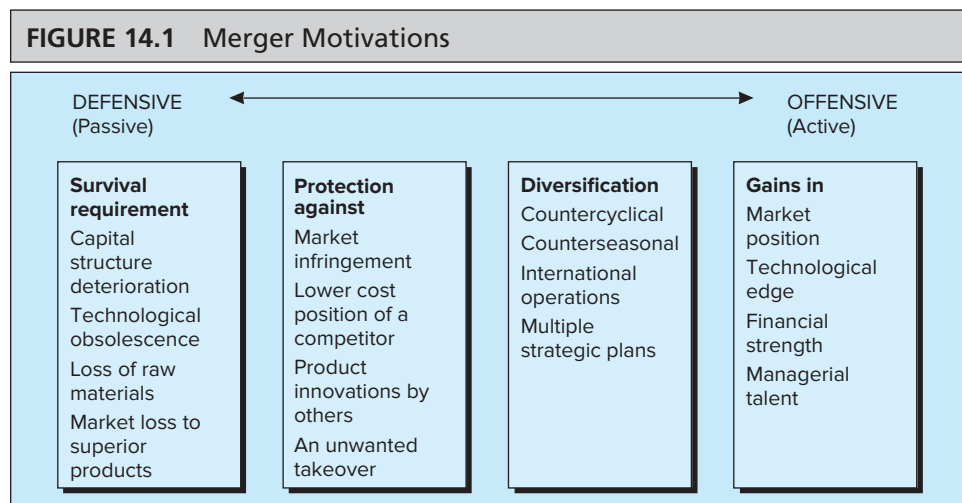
FIGURE 14.1 Merger Motivations

DEFENSIVE (Passive)

OFFENSIVE (Active)

Survival requirement
Capital structure deterioration
Technological obsolescence
Loss of raw materials
Market loss to superior products

Protection against
Market infringement
Lower cost position of a competitor
Product innovations by others
An unwanted takeover

Diversification
Countercyclical
Counterseasonal
International operations
Multiple strategic plans

Gains in
Market position
Technological edge
Financial strength
Managerial talent